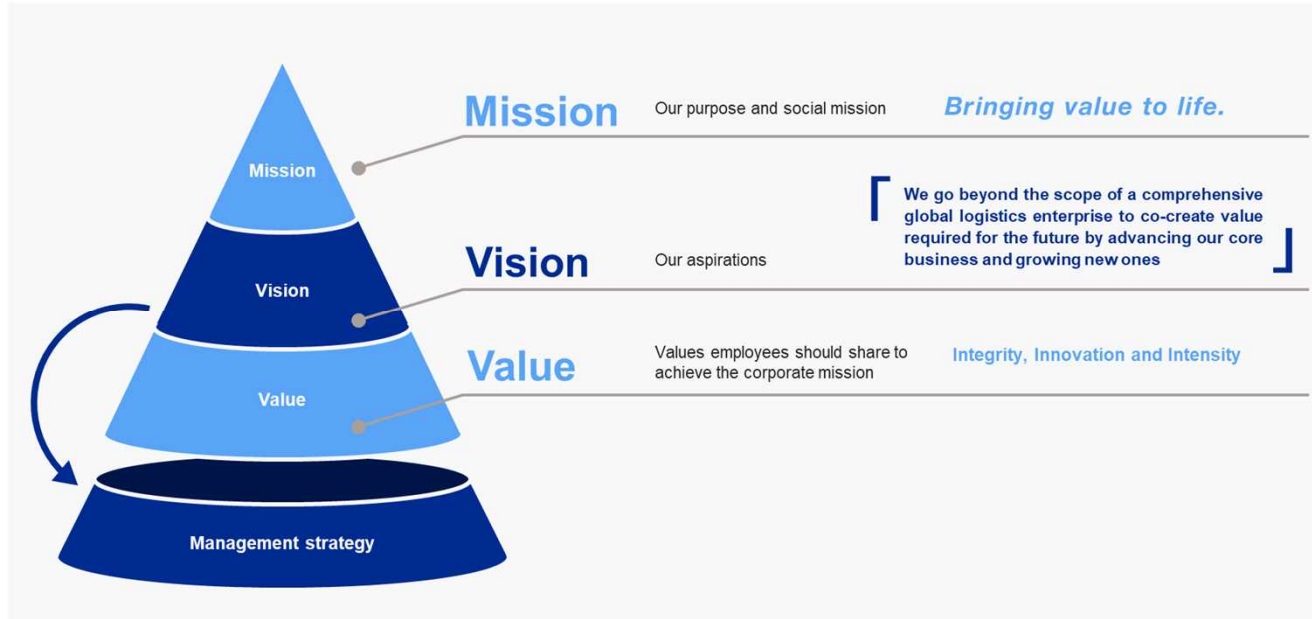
Mission

Vision

Value

Management strategy

Mission Our purpose and social mission Bringing value to life.

Vision Our aspirations 「We go beyond the scope of a comprehensive global logistics enterprise to co-create value required for the future by advancing our core business and growing new ones」

Value Values employees should share to achieve the corporate mission Integrity, Innovation and Intensity